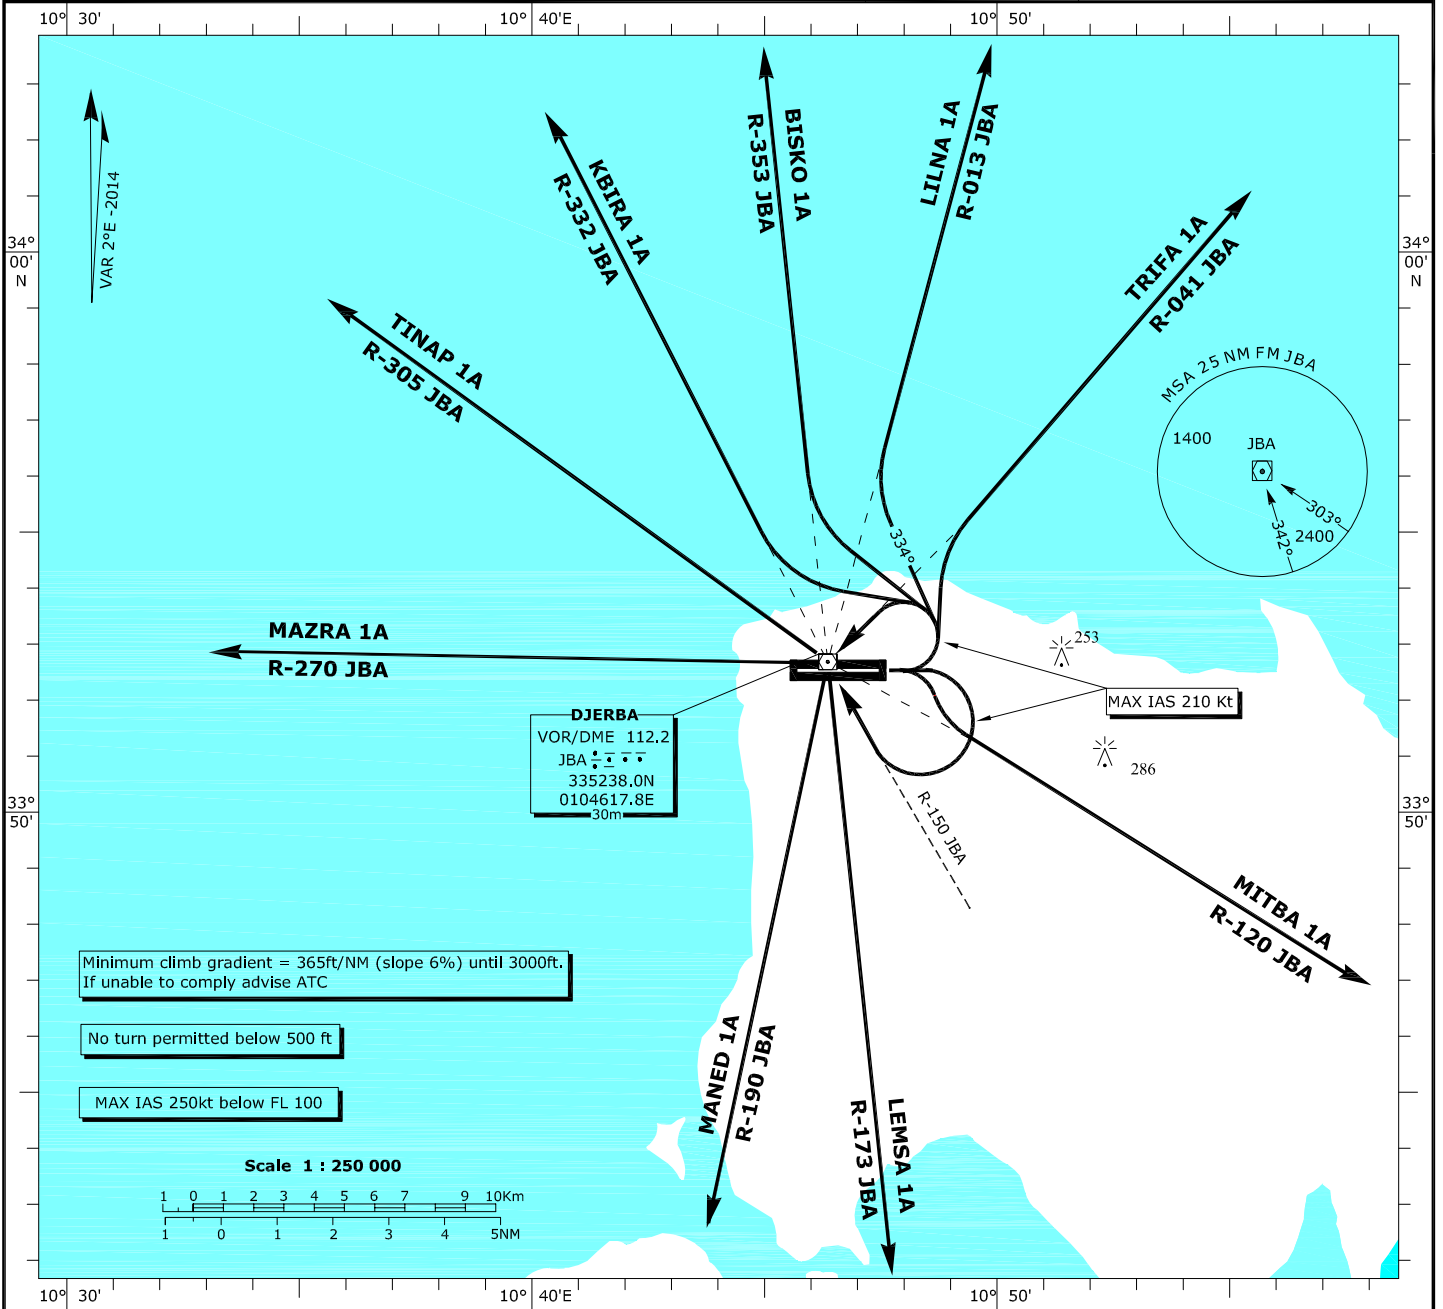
10° 30'
10° 40'E
10° 50'

VAR 2°E -2014

34° 00' N
34° 00' N

KBIRA 1A
R-332 JBA

BISKO 1A
R-353 JBA

LILNA 1A
R-013 JBA

TRIFA 1A
R-041 JBA

TINAP 1A
R-305 JBA

MSA 25 NM FM JBA
1400
JBA
303°
342°
2400

334°

MAZRA 1A
R-270 JBA

253

MAX IAS 210 Kt

DJERBA
VOR/DME 112.2
JBA
335238.0N
0104617.8E
30m

286

33° 50'
33° 50'

R-150 JBA

MITBA 1A
R-120 JBA

Minimum climb gradient = 365ft/NM (slope 6%) until 3000ft.
If unable to comply advise ATC

No turn permitted below 500 ft

MAX IAS 250kt below FL 100

MANED 1A
R-190 JBA

LEMSA 1A
R-173 JBA

Scale 1 : 250 000
1 0 1 2 3 4 5 6 7 9 10Km
1 0 1 2 3 4 5NM

10° 30'
10° 40'E
10° 50'